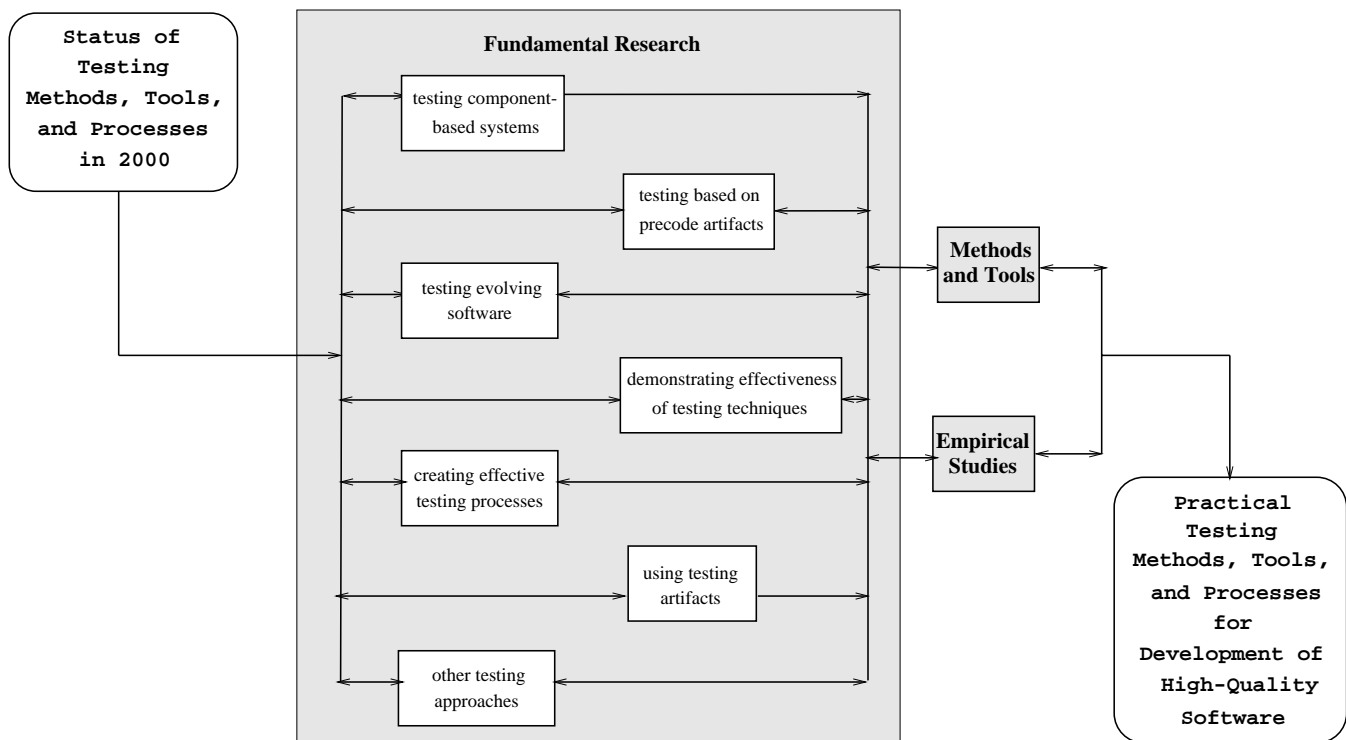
Status of Testing Methods, Tools, and Processes in 2000

Fundamental Research

testing component-based systems

testing based on precode artifacts

testing evolving software

demonstrating effectiveness of testing techniques

creating effective testing processes

using testing artifacts

other testing approaches

Methods and Tools

Empirical Studies

Practical Testing Methods, Tools, and Processes for Development of High-Quality Software